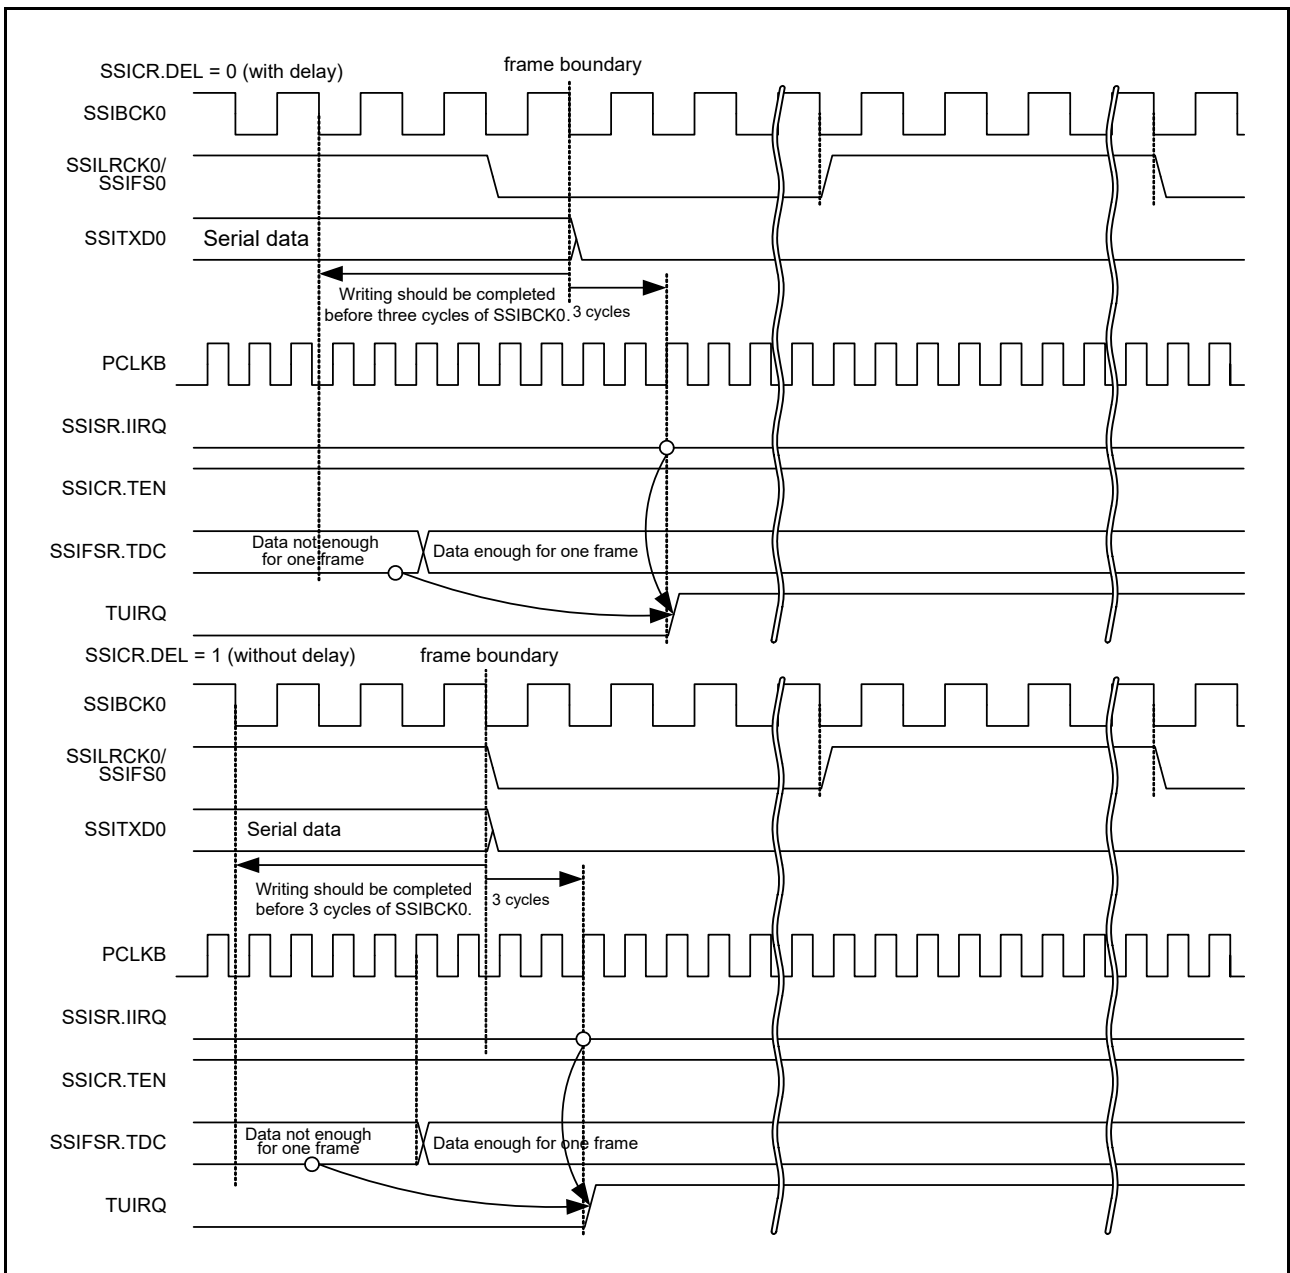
SSICR.DEL = 0 (with delay)

frame boundary

SSIBCK0

SSILRCK0/
SSIFS0

SSITXD0

Serial data

Writing should be completed before three cycles of SSIBCK0.

3 cycles

PCLKB

SSISR.IIRQ

SSICR.TEN

SSIFSR.TDC

Data not enough for one frame

Data enough for one frame

TUIRQ

SSICR.DEL = 1 (without delay)

frame boundary

SSIBCK0

SSILRCK0/
SSIFS0

SSITXD0

Serial data

Writing should be completed before 3 cycles of SSIBCK0.

3 cycles

PCLKB

SSISR.IIRQ

SSICR.TEN

SSIFSR.TDC

Data not enough for one frame

Data enough for one frame

TUIRQ